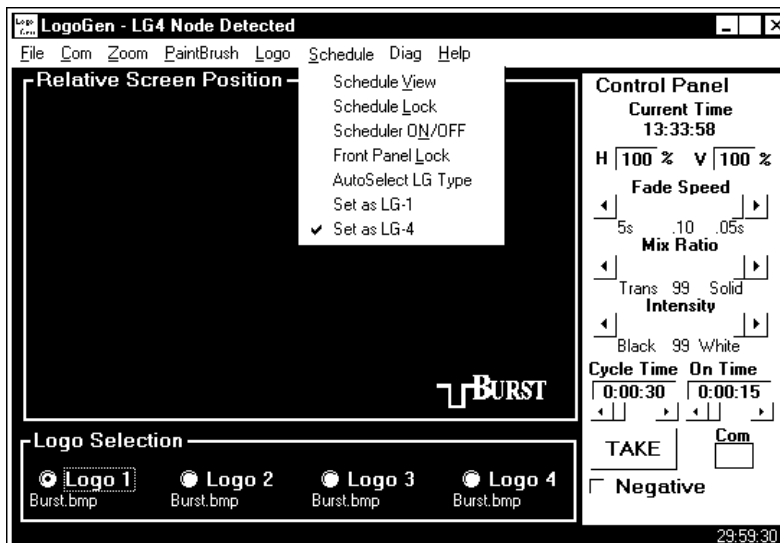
LogoGen - LG4 Node Detected

File Com Zoom PaintBrush Logo Schedule Diag Help

Relative Screen Position

Schedule View
Schedule Lock
Scheduler ON/OFF
Front Panel Lock
AutoSelect LG Type
Set as LG-1
✔ Set as LG-4

BURST

Control Panel
Current Time
13:33:58
H 100 % V 100 %
Fade Speed
5s .10 .05s
Mix Ratio
Trans 99 Solid
Intensity
Black 99 White
Cycle Time On Time
0:00:30 0:00:15
TAKE
Com
Negative

Logo Selection
Logo 1 Logo 2 Logo 3 Logo 4
Burst.bmp Burst.bmp Burst.bmp Burst.bmp

29:59:30